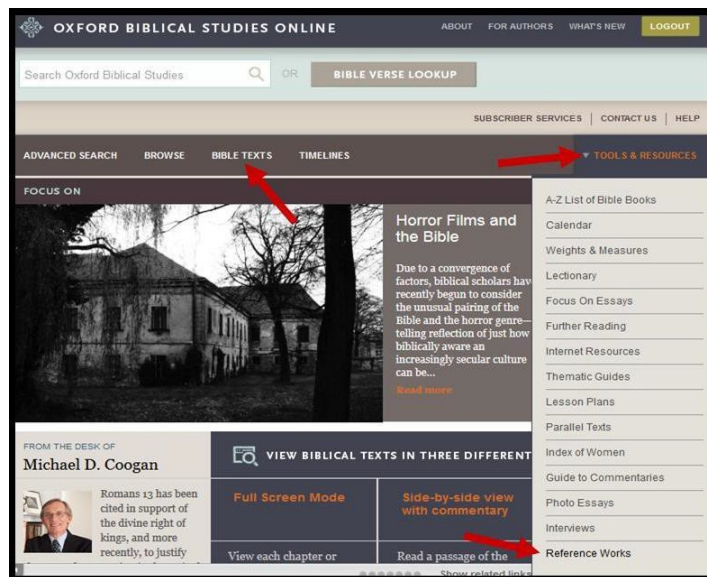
OXFORD BIBLICAL STUDIES ONLINE

ABOUT FOR AUTHORS WHAT'S NEW LOGOUT

Search Oxford Biblical Studies OR BIBLE VERSE LOOKUP

SUBSCRIBER SERVICES | CONTACT US | HELP

ADVANCED SEARCH BROWSE BIBLE TEXTS TIMELINES

▼ TOOLS & RESOURCES

FOCUS ON

Horror Films and the Bible

Due to a convergence of factors, biblical scholars hav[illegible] recently begun to consider the unusual pairing of the Bible and the horror genre— telling reflection of just how biblically aware an increasingly secular culture can be...

Read more

A-Z List of Bible Books
Calendar
Weights & Measures
Lectionary
Focus On Essays
Further Reading
Internet Resources
Thematic Guides
Lesson Plans
Parallel Texts
Index of Women
Guide to Commentaries
Photo Essays
Interviews
Reference Works

FROM THE DESK OF
Michael D. Coogan

Romans 13 has been cited in support of the divine right of kings, and more recently, to justify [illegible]

VIEW BIBLICAL TEXTS IN THREE DIFFERENT

Full Screen Mode

View each chapter or

Side-by-side view with commentary

Read a passage of the

Show related links